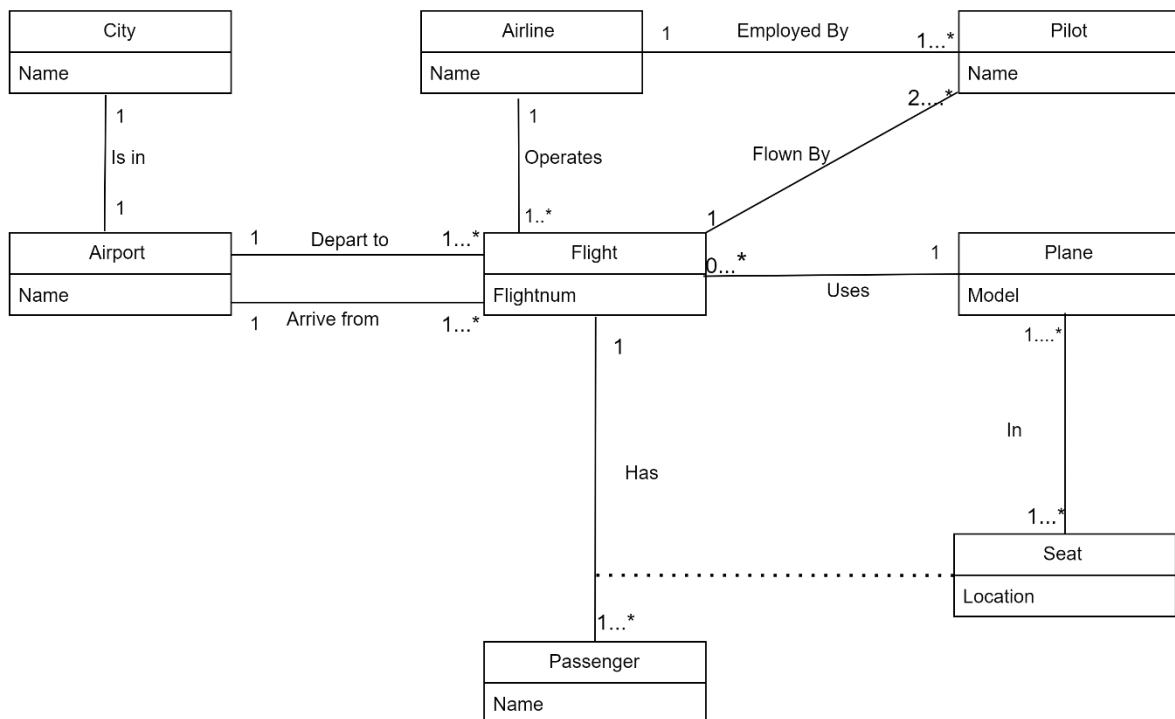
City

Name

1

Is in

1

Airport

Name

Airline

Name

1

Operates

1..*

1

Employed By

1...*

Pilot

Name

2...*

Flown By

1

1

Depart to

1...*

1

Arrive from

1...*

Flight

Flightnum

0...*

Uses

1

Plane

Model

1....*

In

1...*

Seat

Location

1

Has

1...*

Passenger

Name